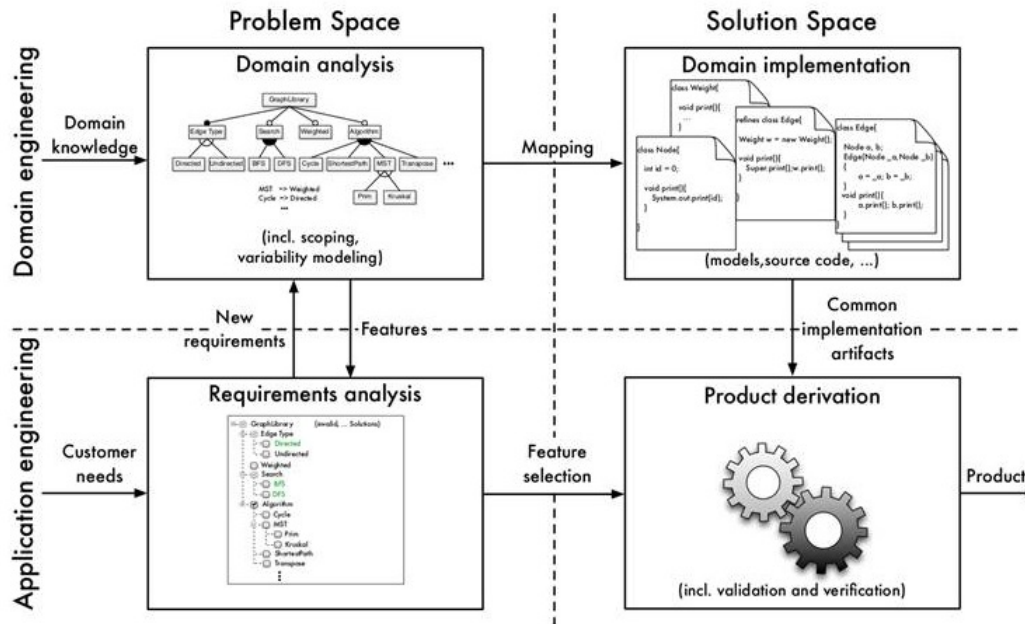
Problem Space

Solution Space

Domain engineering

Domain knowledge

Domain analysis

GraphLibrary

Edge Type

Search

Weighted

Algorithm

Directed

Undirected

BFS

DFS

Cycle

ShortestPath

MST

Transpose

Prim

Kruskal

MST => Weighted
Cycle => Directed
...

(incl. scoping, variability modeling)

Mapping

Domain implementation

class Weight{
void print(){
...
}

refines class Edge{
Weight w = new Weight();
void print(){
Super.print();w.print();
}

class Node{
int id = 0;
void print(){
System.out.print(id);
}
}

class Edge{
Node a, b;
Edge(Node _a,Node _b){
a = _a; b = _b;
}
void print(){
a.print(); b.print();
}

(models,source code, ...)

New requirements

Features

Common implementation artifacts

Application engineering

Customer needs

Requirements analysis

GraphLibrary (invalid, ... Solutions)
Edge Type
Directed
Undirected
Weighted
Search
BFS
DFS
Algorithm
Cycle
MST
Prim
Kruskal
ShortestPath
Transpose

Feature selection

Product derivation

(incl. validation and verification)

Product